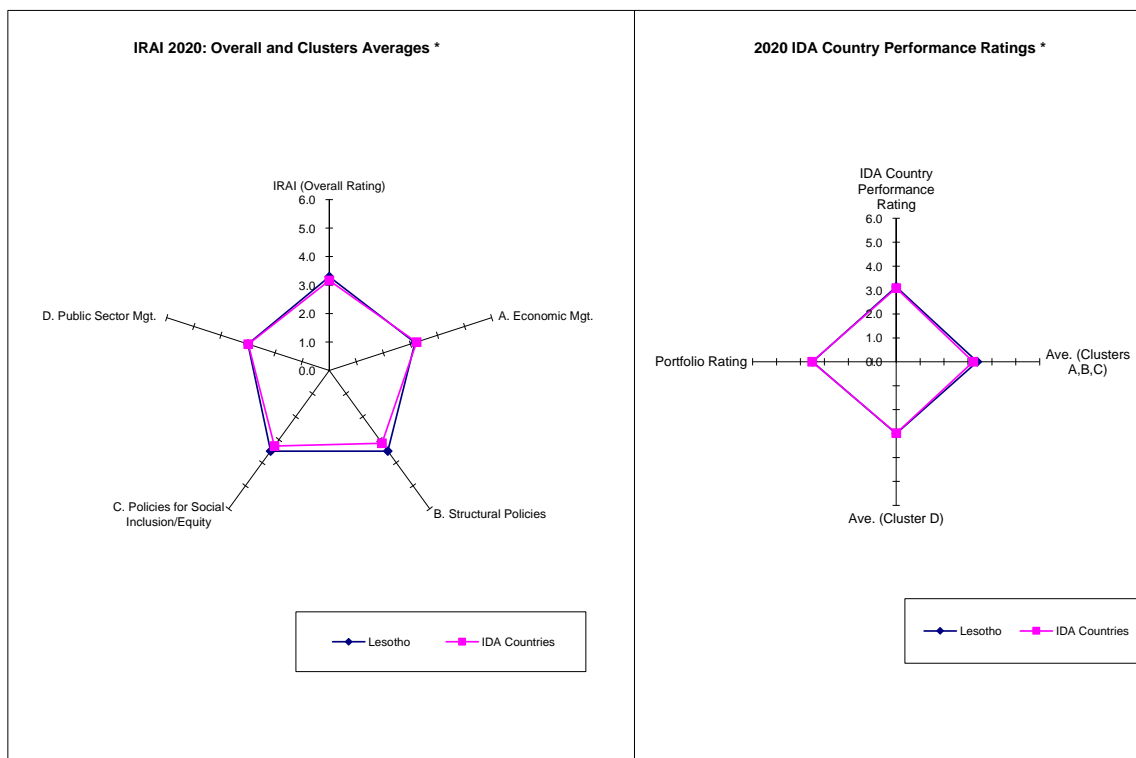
IRAI 2020: Overall and Clusters Averages *

IRAI (Overall Rating)
6.0
5.0
4.0
3.0
2.0
1.0
0.0

A. Economic Mgt.

B. Structural Policies

C. Policies for Social Inclusion/Equity

D. Public Sector Mgt.

Lesotho
IDA Countries

2020 IDA Country Performance Ratings *

IDA Country Performance Rating
6.0
5.0
4.0
3.0
2.0
1.0
0.0

Ave. (Clusters A,B,C)

Ave. (Cluster D)

Portfolio Rating

Lesotho
IDA Countries